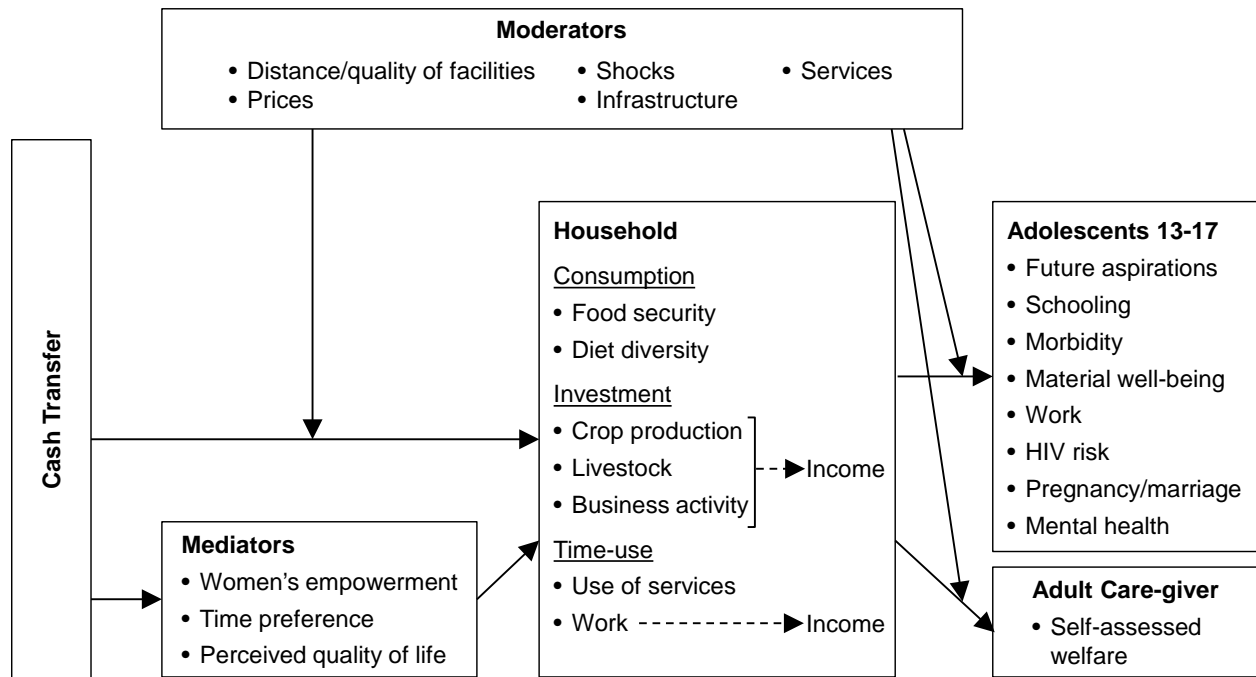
Moderators
• Distance/quality of facilities
• Prices
• Shocks
• Infrastructure
• Services

Cash Transfer

Household
Consumption
• Food security
• Diet diversity
Investment
• Crop production
• Livestock
• Business activity
Income
Time-use
• Use of services
• Work
Income

Mediators
• Women's empowerment
• Time preference
• Perceived quality of life

Adolescents 13-17
• Future aspirations
• Schooling
• Morbidity
• Material well-being
• Work
• HIV risk
• Pregnancy/marriage
• Mental health

Adult Care-giver
• Self-assessed welfare